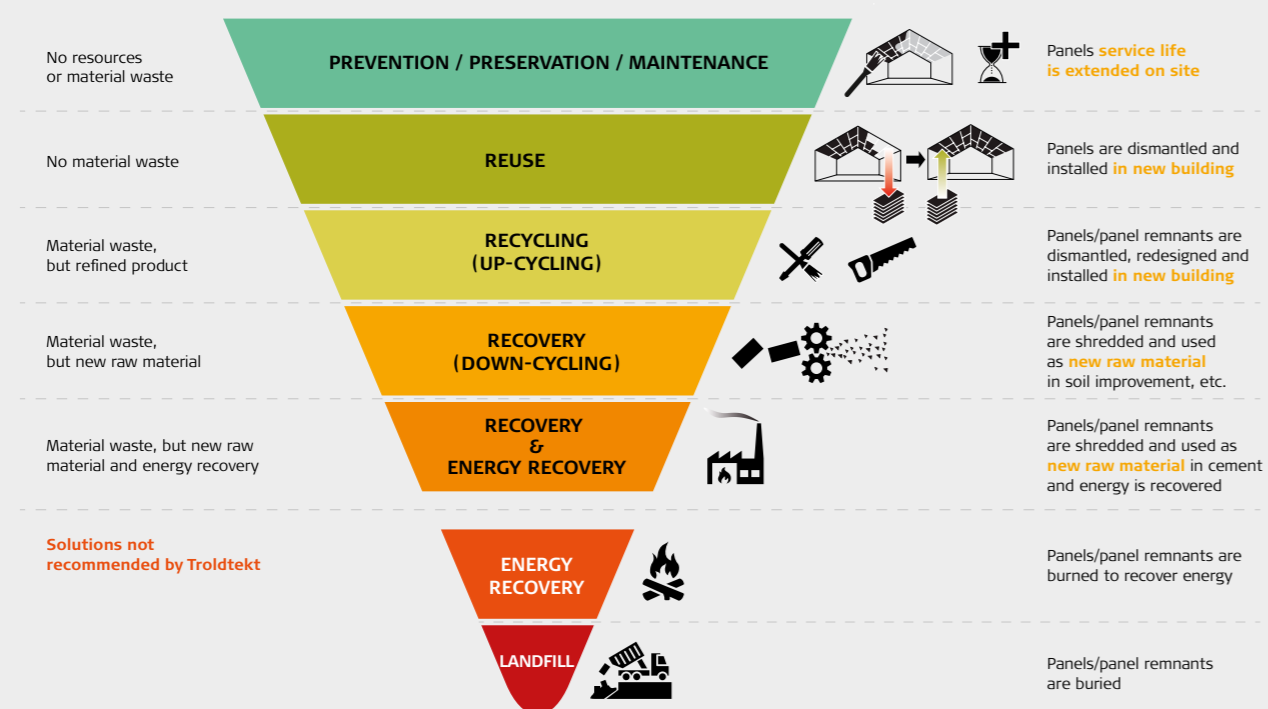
No resources or material waste

PREVENTION / PRESERVATION / MAINTENANCE

Panels service life is extended on site

No material waste

REUSE

Panels are dismantled and installed in new building

Material waste, but refined product

RECYCLING (UP-CYCLING)

Panels/panel remnants are dismantled, redesigned and installed in new building

Material waste, but new raw material

RECOVERY (DOWN-CYCLING)

Panels/panel remnants are shredded and used as new raw material in soil improvement, etc.

Material waste, but new raw material and energy recovery

RECOVERY & ENERGY RECOVERY

Panels/panel remnants are shredded and used as new raw material in cement and energy is recovered

Solutions not recommended by Troldtekt

ENERGY RECOVERY

Panels/panel remnants are burned to recover energy

LANDFILL

Panels/panel remnants are buried